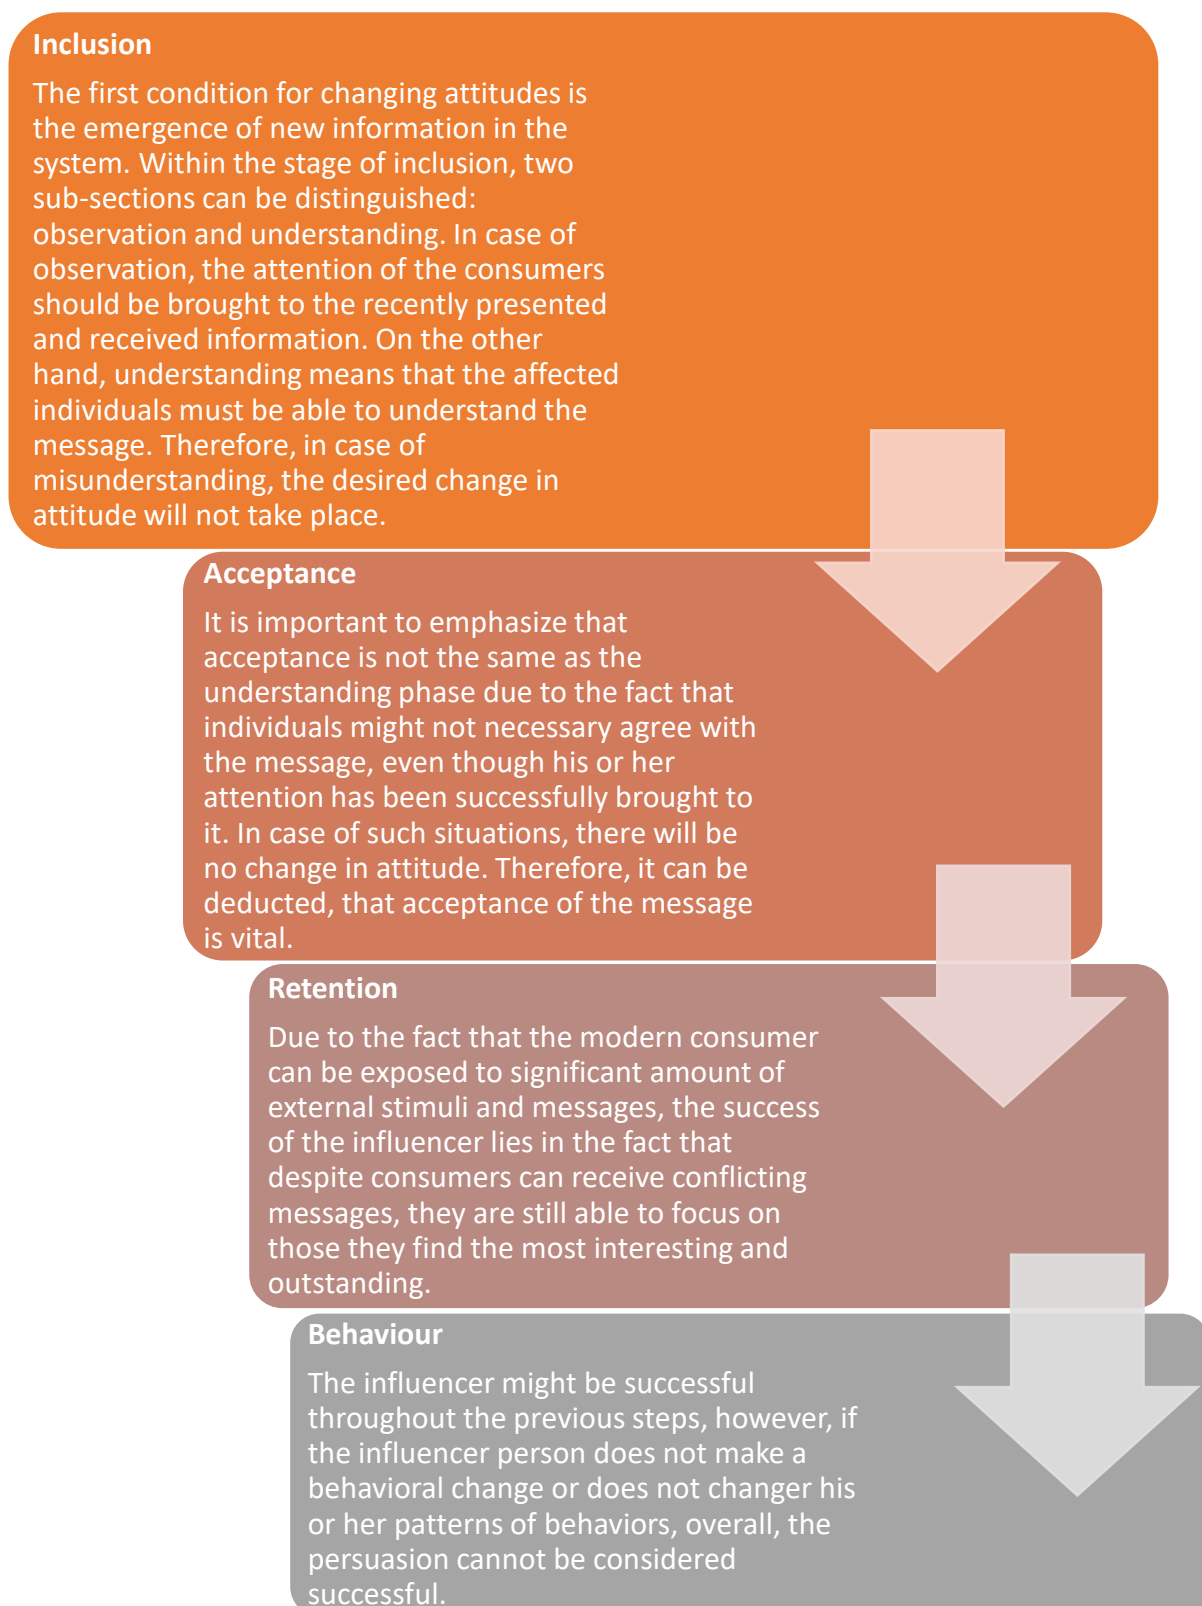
Inclusion

The first condition for changing attitudes is the emergence of new information in the system. Within the stage of inclusion, two sub-sections can be distinguished: observation and understanding. In case of observation, the attention of the consumers should be brought to the recently presented and received information. On the other hand, understanding means that the affected individuals must be able to understand the message. Therefore, in case of misunderstanding, the desired change in attitude will not take place.

Acceptance

It is important to emphasize that acceptance is not the same as the understanding phase due to the fact that individuals might not necessary agree with the message, even though his or her attention has been successfully brought to it. In case of such situations, there will be no change in attitude. Therefore, it can be deducted, that acceptance of the message is vital.

Retention

Due to the fact that the modern consumer can be exposed to significant amount of external stimuli and messages, the success of the influencer lies in the fact that despite consumers can receive conflicting messages, they are still able to focus on those they find the most interesting and outstanding.

Behaviour

The influencer might be successful throughout the previous steps, however, if the influencer person does not make a behavioral change or does not changer his or her patterns of behaviors, overall, the persuasion cannot be considered successful.